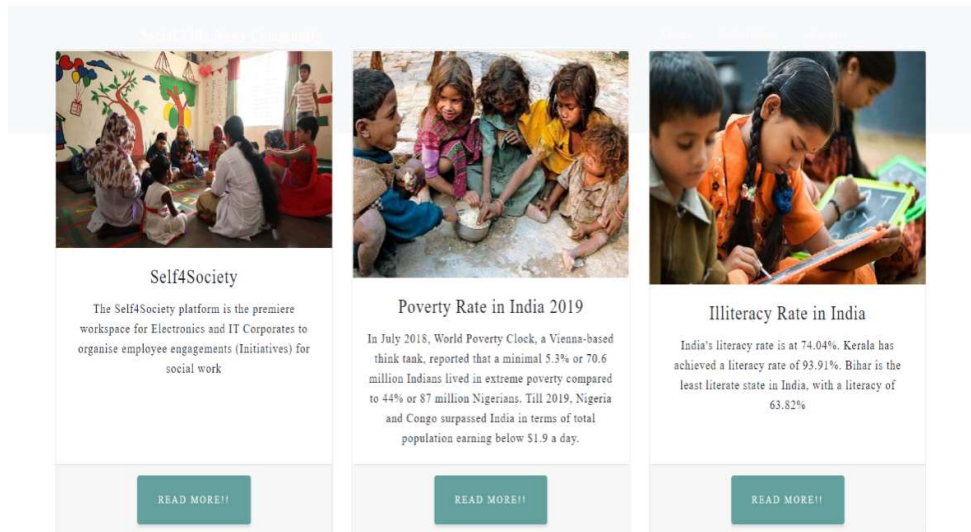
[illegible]

Self4Society

The Self4Society platform is the premiere workspace for Electronics and IT Corporates to organise employee engagements (Initiatives) for social work

READ MORE!!

Poverty Rate in India 2019

In July 2018, World Poverty Clock, a Vienna-based think tank, reported that a minimal 5.3% or 70.6 million Indians lived in extreme poverty compared to 44% or 87 million Nigerians. Till 2019, Nigeria and Congo surpassed India in terms of total population earning below $1.9 a day.

READ MORE!!

Illiteracy Rate in India

India's literacy rate is at 74.04%. Kerala has achieved a literacy rate of 93.91%. Bihar is the least literate state in India, with a literacy of 63.82%

READ MORE!!